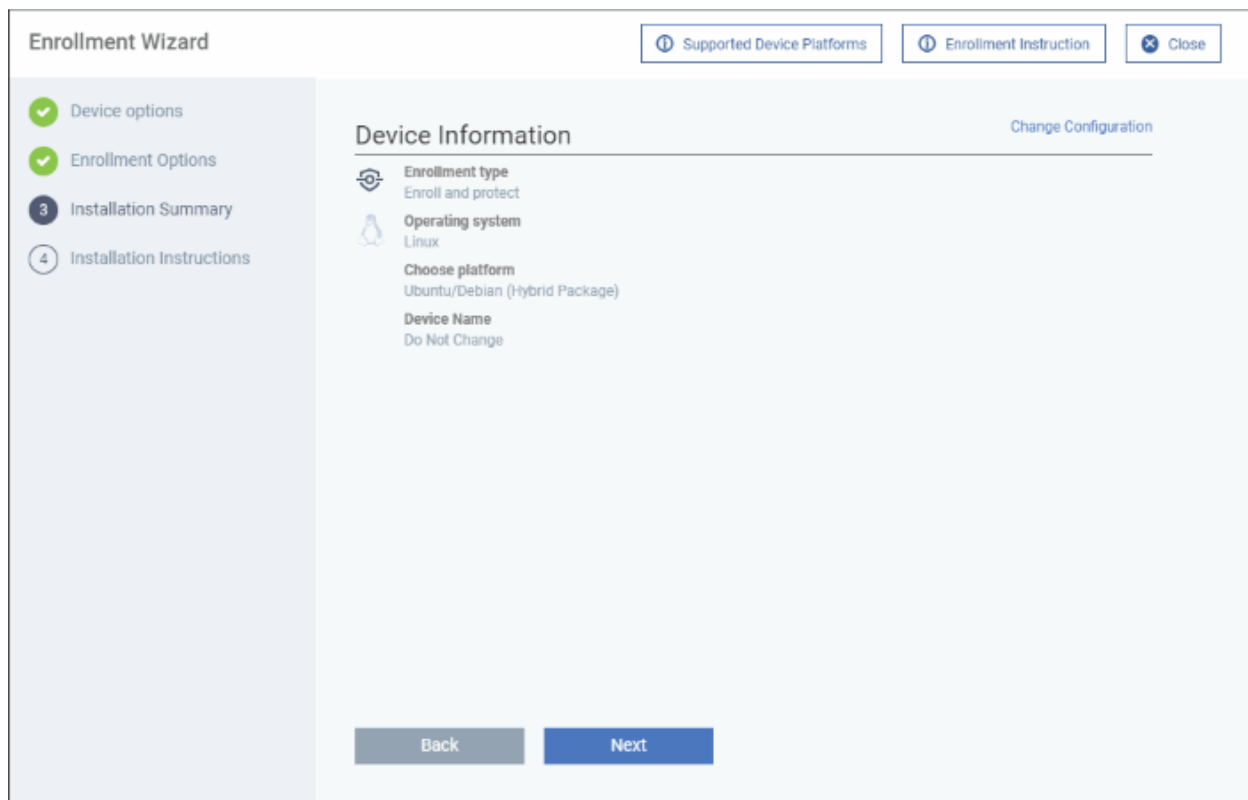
Enrollment Wizard

Supported Device Platforms

Enrollment Instruction

Close

Device options

Enrollment Options

3 Installation Summary

4 Installation Instructions

Device Information

Change Configuration

Enrollment type
Enroll and protect

Operating system
Linux

Choose platform
Ubuntu/Debian (Hybrid Package)

Device Name
Do Not Change

Back

Next